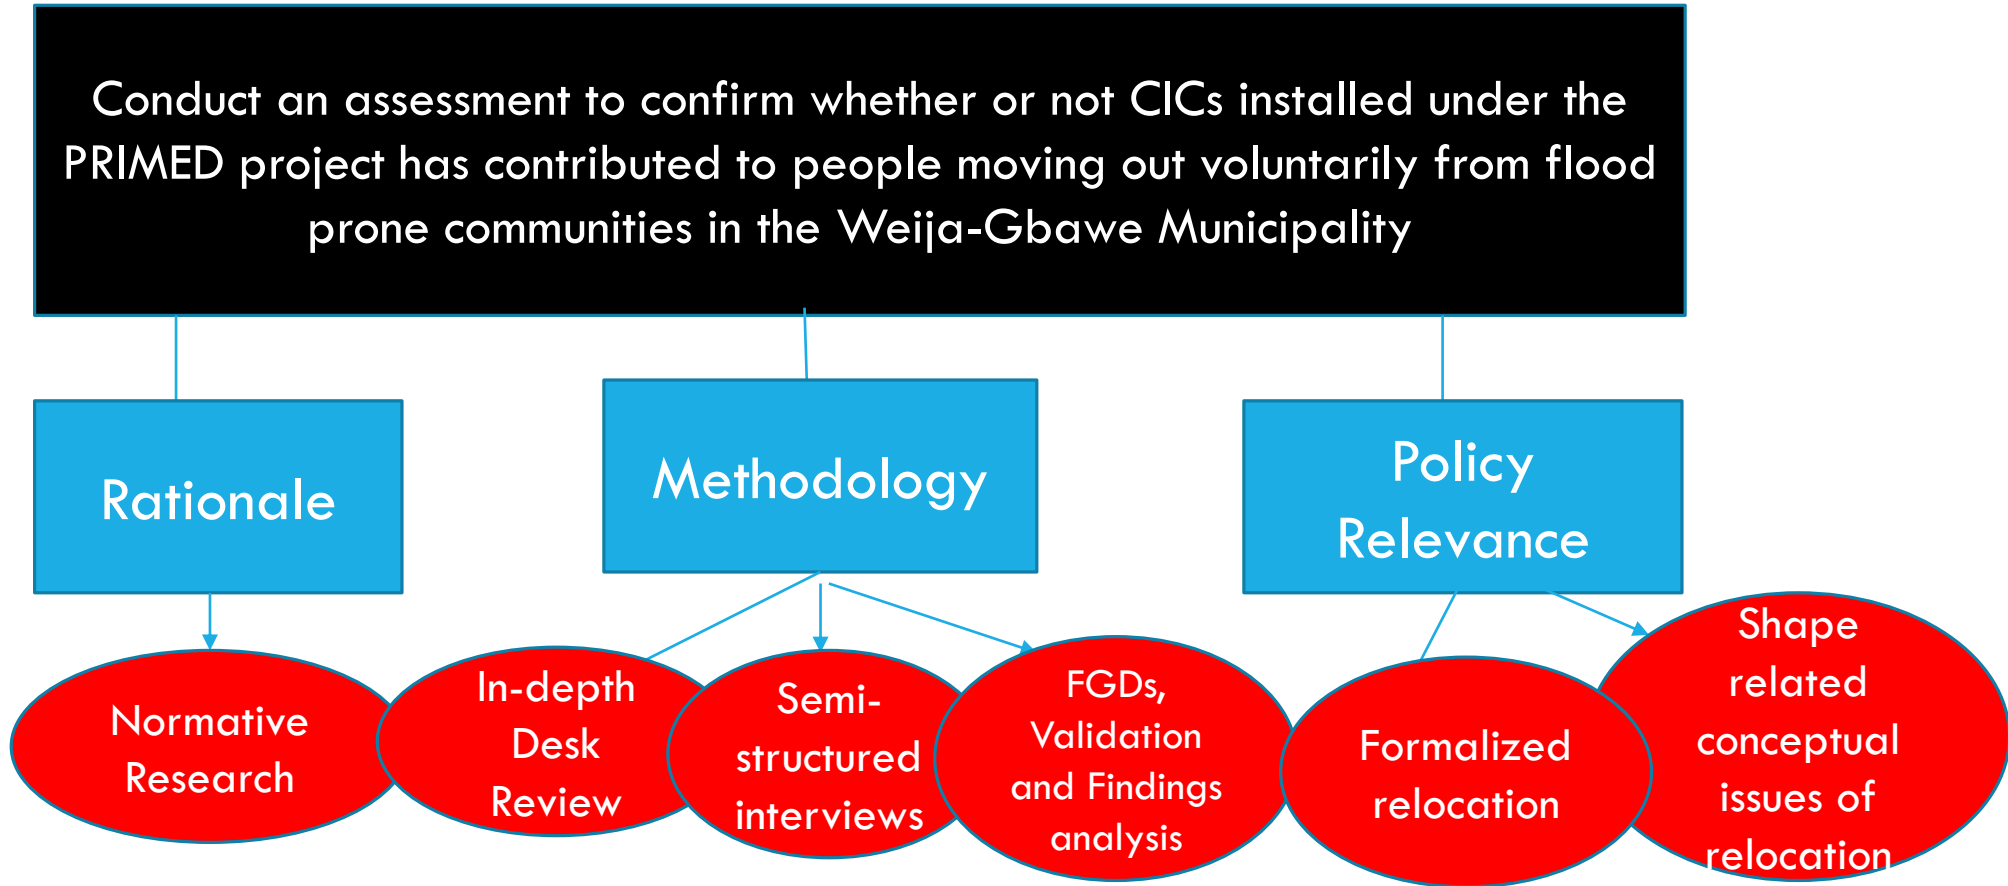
Conduct an assessment to confirm whether or not CICs installed under the PRIMED project has contributed to people moving out voluntarily from flood prone communities in the Weija-Gbawe Municipality

Rationale

Methodology

Policy Relevance

Normative Research

In-depth Desk Review

Semi-structured interviews

FGDs, Validation and Findings analysis

Formalized relocation

Shape related conceptual issues of relocation